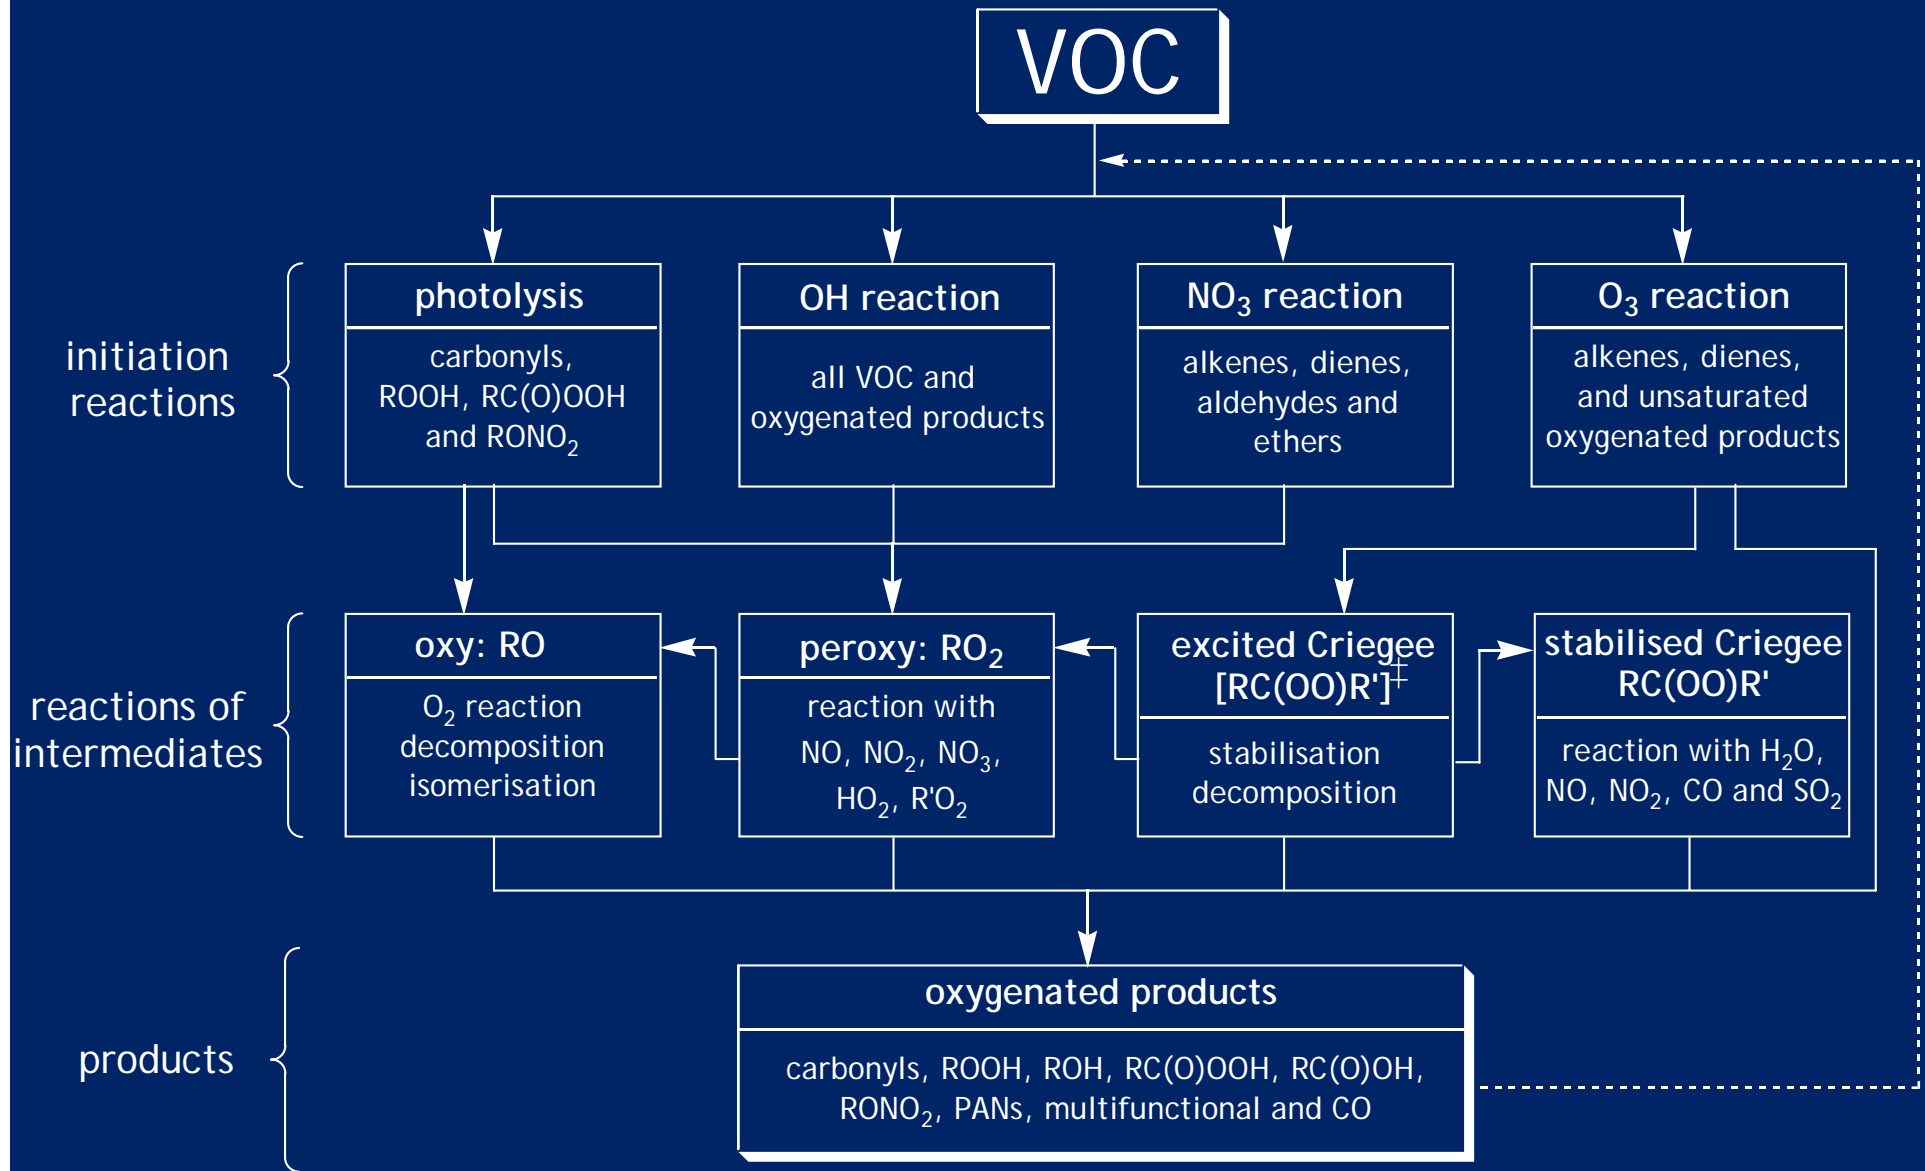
VOC

initiation reactions

photolysis

carbonyls, ROOH, RC(O)OOH and $RONO_2$

OH reaction

all VOC and oxygenated products

$NO_3$ reaction

alkenes, dienes, aldehydes and ethers

$O_3$ reaction

alkenes, dienes, and unsaturated oxygenated products

reactions of intermediates

oxy: RO

$O_2$ reaction decomposition isomerisation

peroxy: $RO_2$

reaction with NO, $NO_2$, $NO_3$, $HO_2$, $R'O_2$

excited Criegee $[RC(OO)R']^{\ddagger}$

stabilisation decomposition

stabilised Criegee RC(OO)R'

reaction with $H_2O$, NO, $NO_2$, CO and $SO_2$

products

oxygenated products

carbonyls, ROOH, ROH, RC(O)OOH, RC(O)OH, $RONO_2$, PANs, multifunctional and CO